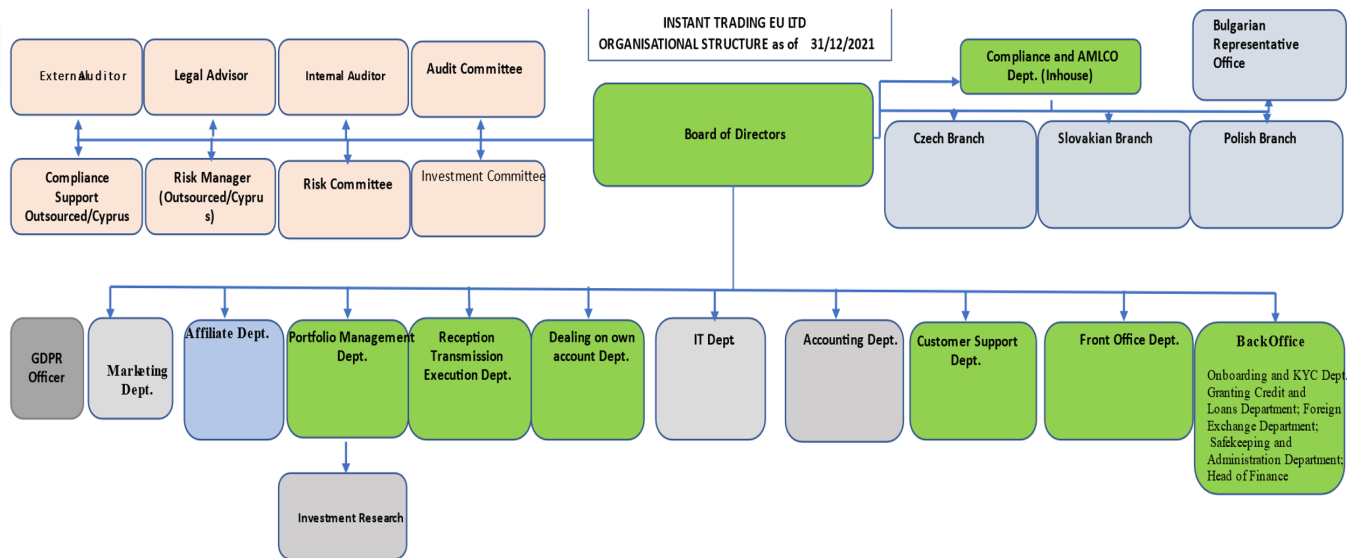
INSTANT TRADING EU LTD
ORGANISATIONAL STRUCTURE as of 31/12/2021

External Auditor

Legal Advisor

Internal Auditor

Audit Committee

Compliance Support Outsourced/Cyprus

Risk Manager (Outsourced/Cyprus)

Risk Committee

Investment Committee

Board of Directors

Compliance and AMLCO Dept. (Inhouse)

Bulgarian Representative Office

Czech Branch

Slovakian Branch

Polish Branch

GDPR Officer

Marketing Dept.

Affiliate Dept.

Portfolio Management Dept.

Investment Research

Reception Transmission Execution Dept.

Dealing on own account Dept.

IT Dept

Accounting Dept.

Customer Support Dept.

Front Office Dept.

BackOffice

Onboarding and KYC Dept. Granting Credit and Loans Department; Foreign Exchange Department; Safekeeping and Administration Department; Head of Finance